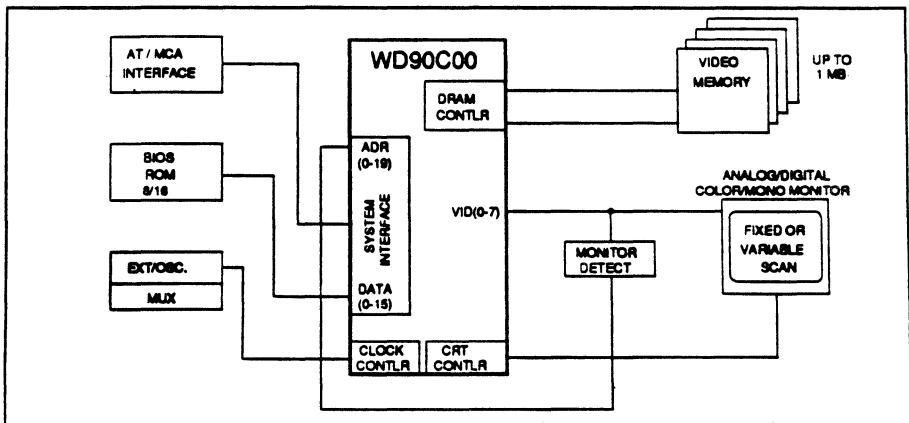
AT / MCA INTERFACE

BIOS ROM 8/16

EXT/OSC.

MUX

WD90C00

DRAM CONTLR

ADR (0-19)

SYSTEM INTERFACE

DATA (0-15)

VID(0-7)

CLOCK CONTLR

CRT CONTLR

VIDEO MEMORY

UP TO 1 MB

ANALOG/DIGITAL COLOR/MONO MONITOR

FIXED OR VARIABLE SCAN

MONITOR DETECT